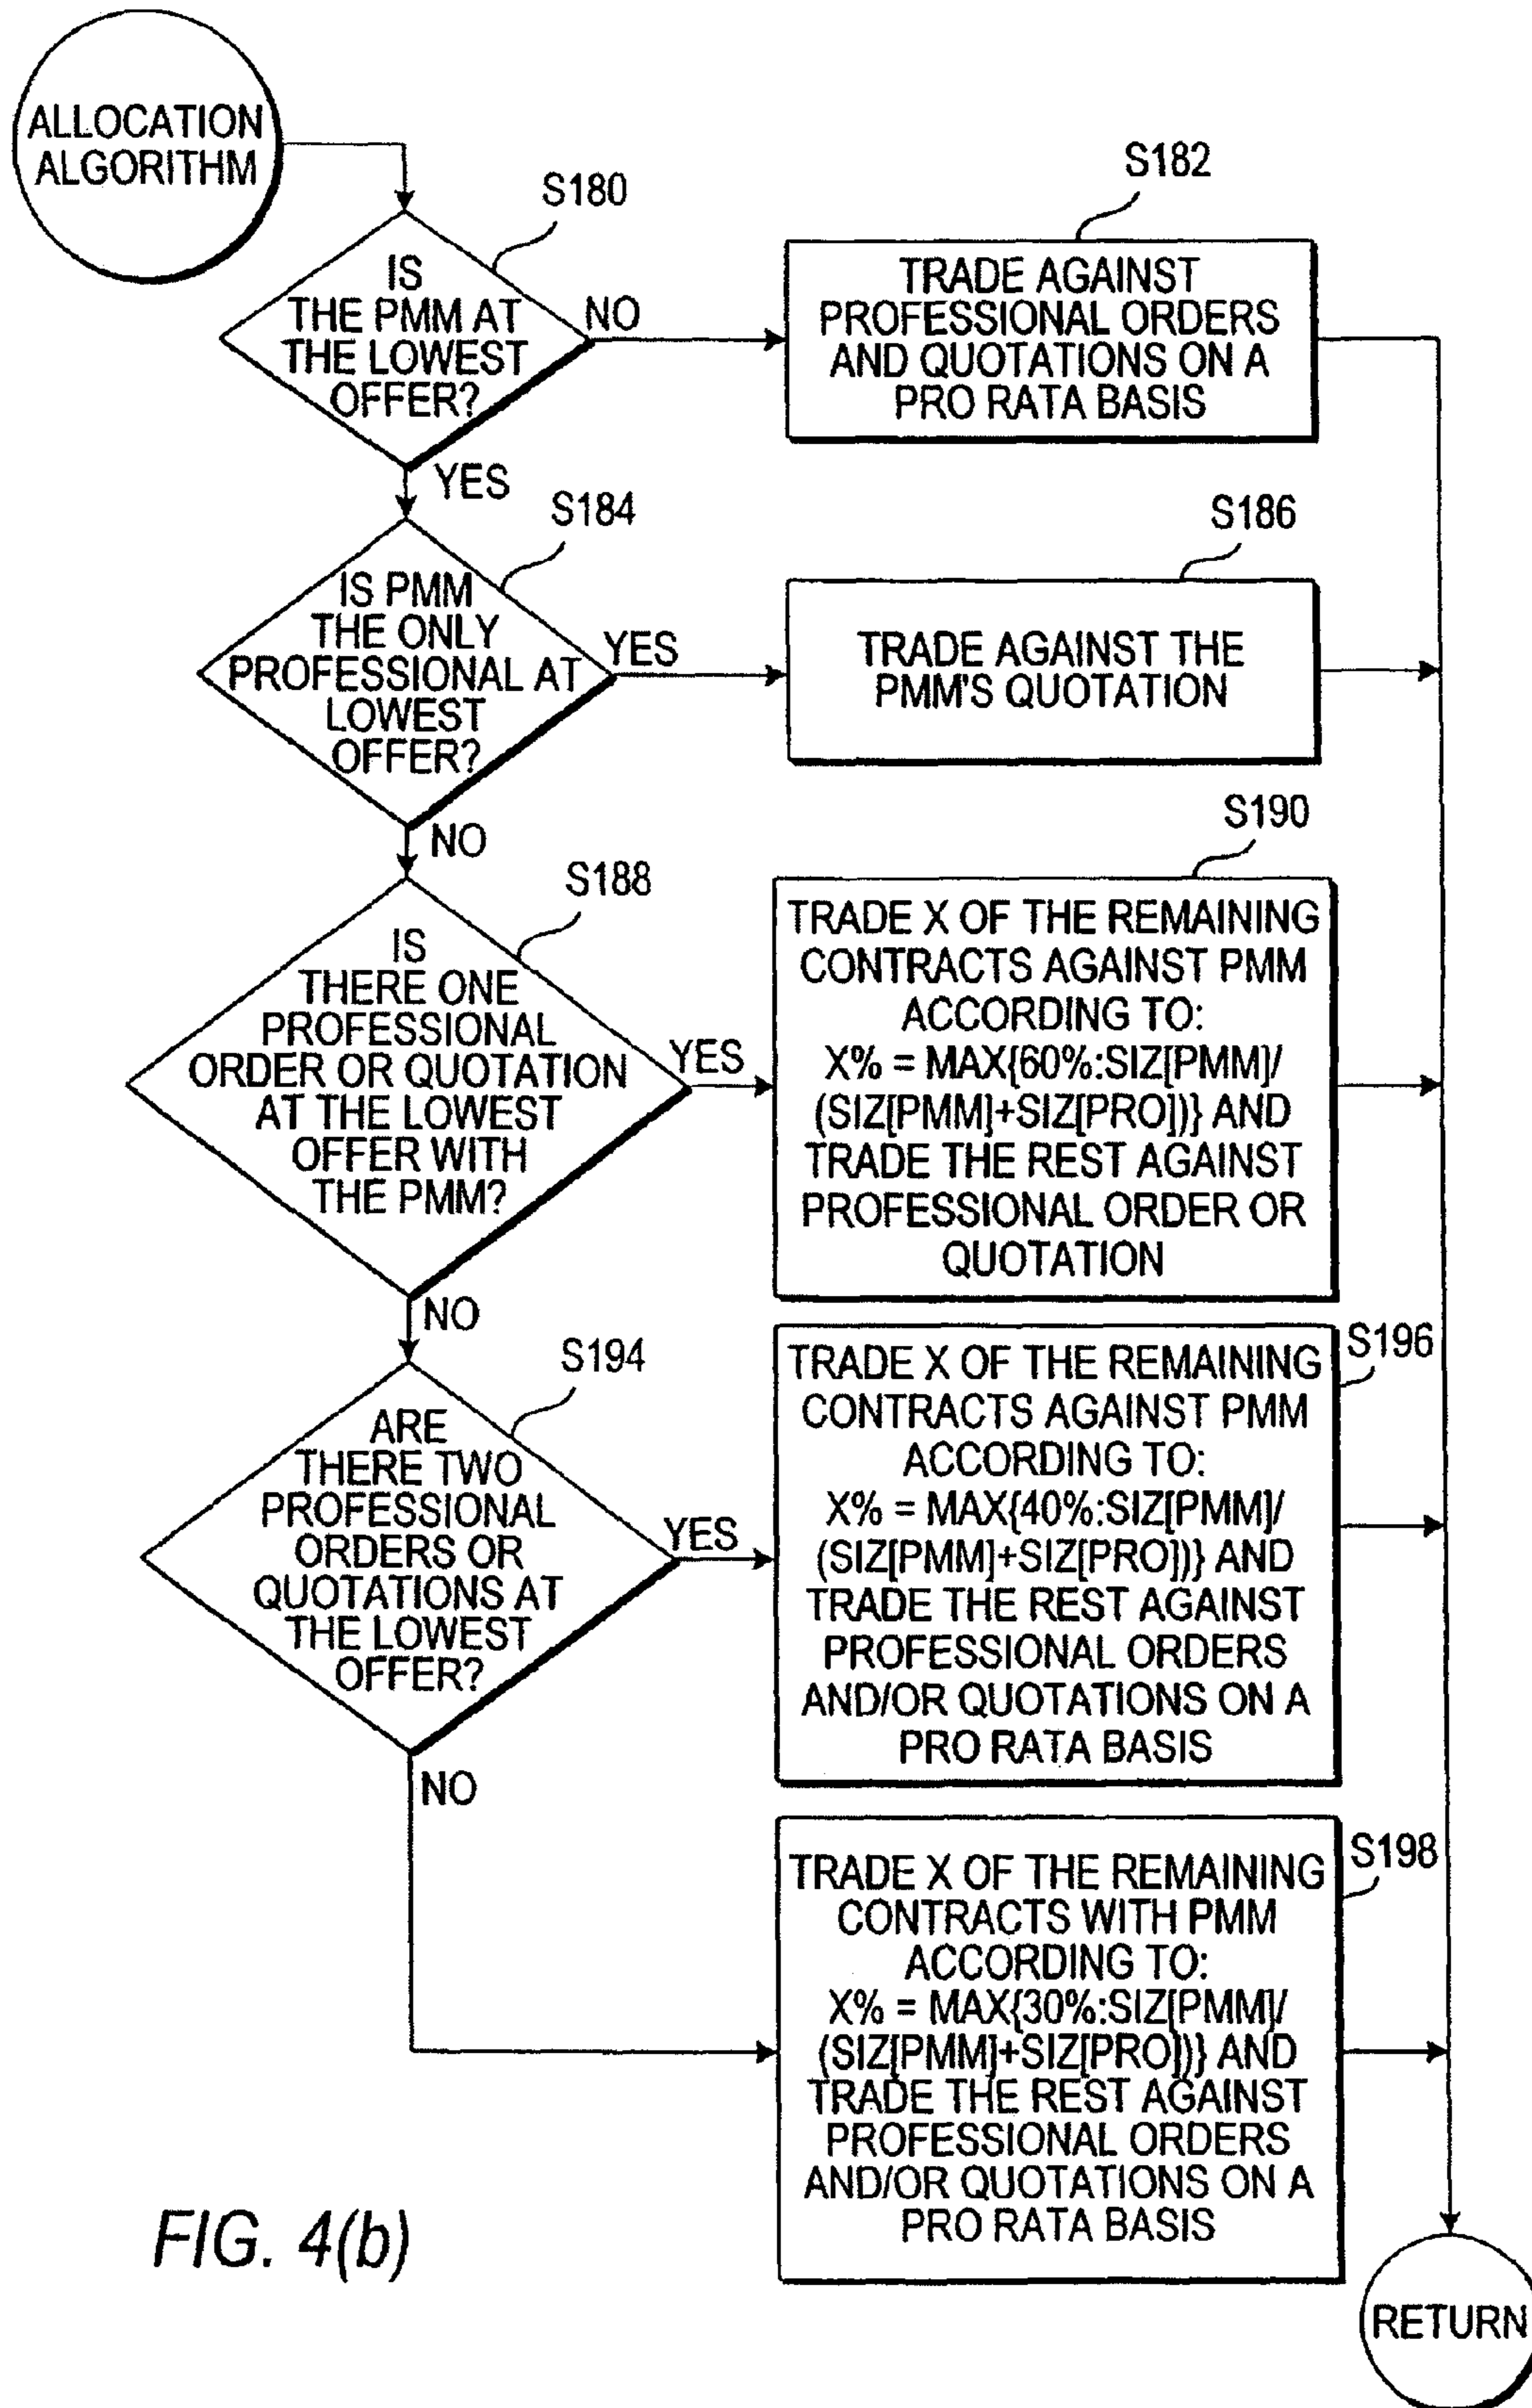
ALLOCATION ALGORITHM

S180

IS THE PMM AT THE LOWEST OFFER?

NO

S182

TRADE AGAINST PROFESSIONAL ORDERS AND QUOTATIONS ON A PRO RATA BASIS

YES

S184

IS PMM THE ONLY PROFESSIONAL AT LOWEST OFFER?

YES

S186

TRADE AGAINST THE PMM'S QUOTATION

NO

S188

IS THERE ONE PROFESSIONAL ORDER OR QUOTATION AT THE LOWEST OFFER WITH THE PMM?

YES

S190

TRADE X OF THE REMAINING CONTRACTS AGAINST PMM ACCORDING TO: X% = MAX{60%:SIZ[PMM]/(SIZ[PMM]+SIZ[PRO])} AND TRADE THE REST AGAINST PROFESSIONAL ORDER OR QUOTATION

NO

S194

ARE THERE TWO PROFESSIONAL ORDERS OR QUOTATIONS AT THE LOWEST OFFER?

YES

S196

TRADE X OF THE REMAINING CONTRACTS AGAINST PMM ACCORDING TO: X% = MAX{40%:SIZ[PMM]/(SIZ[PMM]+SIZ[PRO])} AND TRADE THE REST AGAINST PROFESSIONAL ORDERS AND/OR QUOTATIONS ON A PRO RATA BASIS

NO

S198

TRADE X OF THE REMAINING CONTRACTS WITH PMM ACCORDING TO: X% = MAX{30%:SIZ[PMM]/(SIZ[PMM]+SIZ[PRO])} AND TRADE THE REST AGAINST PROFESSIONAL ORDERS AND/OR QUOTATIONS ON A PRO RATA BASIS

FIG. 4(b)

RETURN